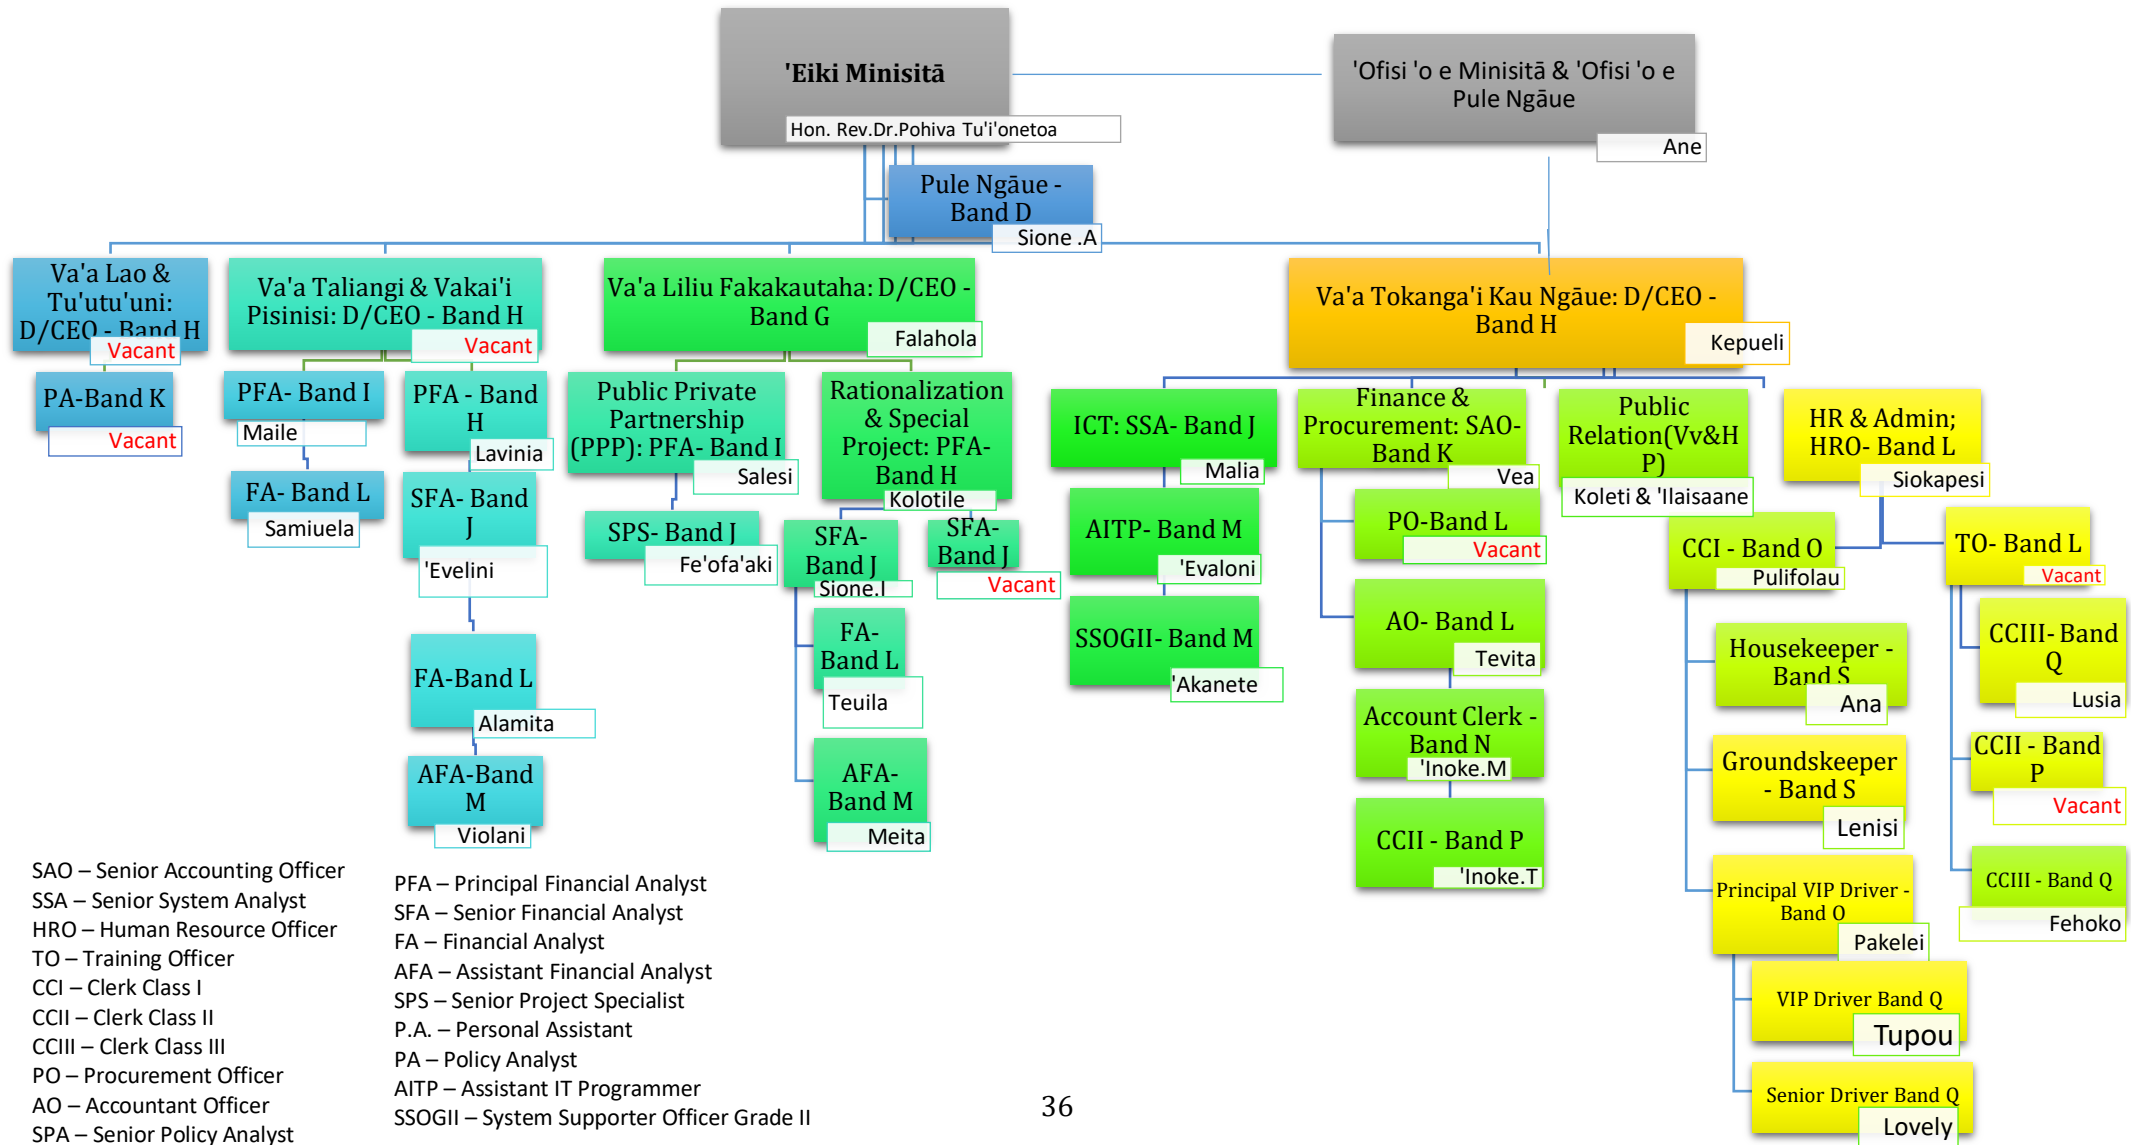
'Eiki Minisitā
Hon. Rev.Dr.Pohiva Tu'i'onetoa

'Ofisi 'o e Minisitā & 'Ofisi 'o e Pule Ngāue
Ane

Pule Ngāue - Band D
Sione .A

Va'a Lao & Tu'utu'uni: D/CEO - Band H
Vacant

PA-Band K
Vacant

Va'a Taliangi & Vakai'i Pisinisi: D/CEO - Band H
Vacant

PFA- Band I
Maile

FA- Band L
Samiuela

PFA - Band H
Lavinia

SFA- Band J
'Evelini

FA-Band L
Alamita

AFA-Band M
Violani

Va'a Liliu Fakakautaha: D/CEO - Band G
Falahola

Public Private Partnership (PPP): PFA- Band I
Salesi

SPS- Band J
Fe'ofa'aki

Rationalization & Special Project: PFA- Band H
Kolotile

SFA- Band J
Sione.I

SFA- Band J
Vacant

FA- Band L
Teuila

AFA- Band M
Meita

Va'a Tokanga'i Kau Ngāue: D/CEO - Band H
Kepueli

ICT: SSA- Band J
Malia

AITP- Band M
'Evaloni

SSOGII- Band M
'Akanete

Finance & Procurement: SAO- Band K
Vea

PO-Band L
Vacant

AO- Band L
Tevita

Account Clerk - Band N
'Inoke.M

CCII - Band P
'Inoke.T

Public Relation(Vv&H P)
Koleti & 'Ilaisaane

HR & Admin; HRO- Band L
Siokapesi

CCI - Band O
Pulifolau

TO- Band L
Vacant

CCIII- Band Q
Lusia

CCII - Band P
Vacant

CCIII - Band Q
Fehoko

Housekeeper - Band S
Ana

Groundskeeper - Band S
Lenisi

Principal VIP Driver - Band O
Pakelei

VIP Driver Band Q
Tupou

Senior Driver Band Q
Lovely

SAO – Senior Accounting Officer
SSA – Senior System Analyst
HRO – Human Resource Officer
TO – Training Officer
CCI – Clerk Class I
CCII – Clerk Class II
CCIII – Clerk Class III
PO – Procurement Officer
AO – Accountant Officer
SPA – Senior Policy Analyst

PFA – Principal Financial Analyst
SFA – Senior Financial Analyst
FA – Financial Analyst
AFA – Assistant Financial Analyst
SPS – Senior Project Specialist
P.A. – Personal Assistant
PA – Policy Analyst
AITP – Assistant IT Programmer
SSOGII – System Supporter Officer Grade II

36